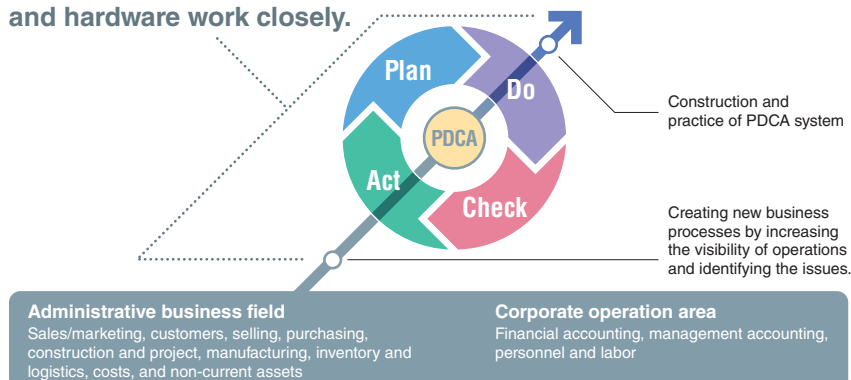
and hardware work closely.

Plan

Do

PDCA

Act

Check

Construction and practice of PDCA system

Creating new business processes by increasing the visibility of operations and identifying the issues.

Administrative business field
Sales/marketing, customers, selling, purchasing, construction and project, manufacturing, inventory and logistics, costs, and non-current assets

Corporate operation area
Financial accounting, management accounting, personnel and labor